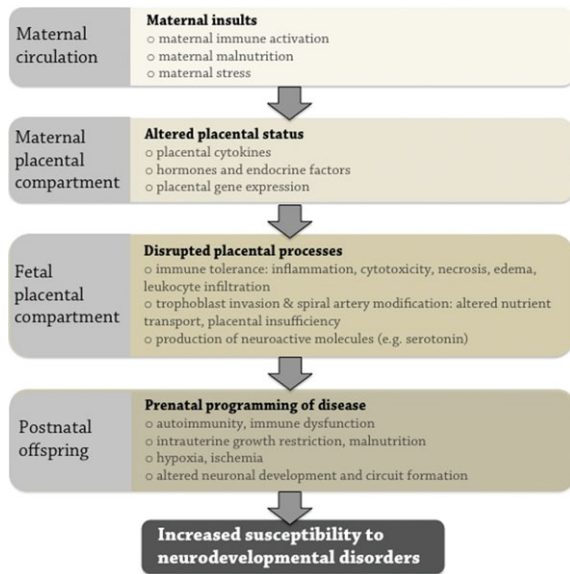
Maternal circulation

Maternal insults
o maternal immune activation
o maternal malnutrition
o maternal stress

Maternal placental compartment

Altered placental status
o placental cytokines
o hormones and endocrine factors
o placental gene expression

Fetal placental compartment

Disrupted placental processes
o immune tolerance: inflammation, cytotoxicity, necrosis, edema, leukocyte infiltration
o trophoblast invasion & spiral artery modification: altered nutrient transport, placental insufficiency
o production of neuroactive molecules (e.g. serotonin)

Postnatal offspring

Prenatal programming of disease
o autoimmunity, immune dysfunction
o intrauterine growth restriction, malnutrition
o hypoxia, ischemia
o altered neuronal development and circuit formation

Increased susceptibility to neurodevelopmental disorders